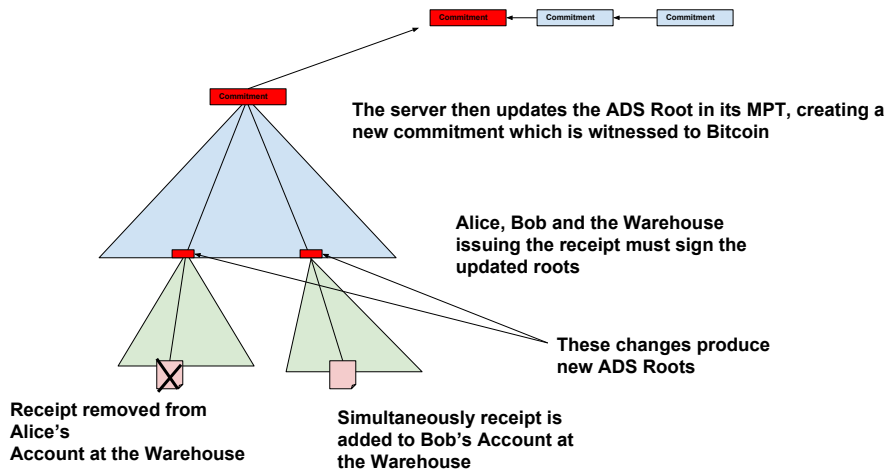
Commitment
Commitment
Commitment

Commitment

The server then updates the ADS Root in its MPT, creating a new commitment which is witnessed to Bitcoin

Alice, Bob and the Warehouse issuing the receipt must sign the updated roots

These changes produce new ADS Roots

Receipt removed from Alice's Account at the Warehouse

Simultaneously receipt is added to Bob's Account at the Warehouse